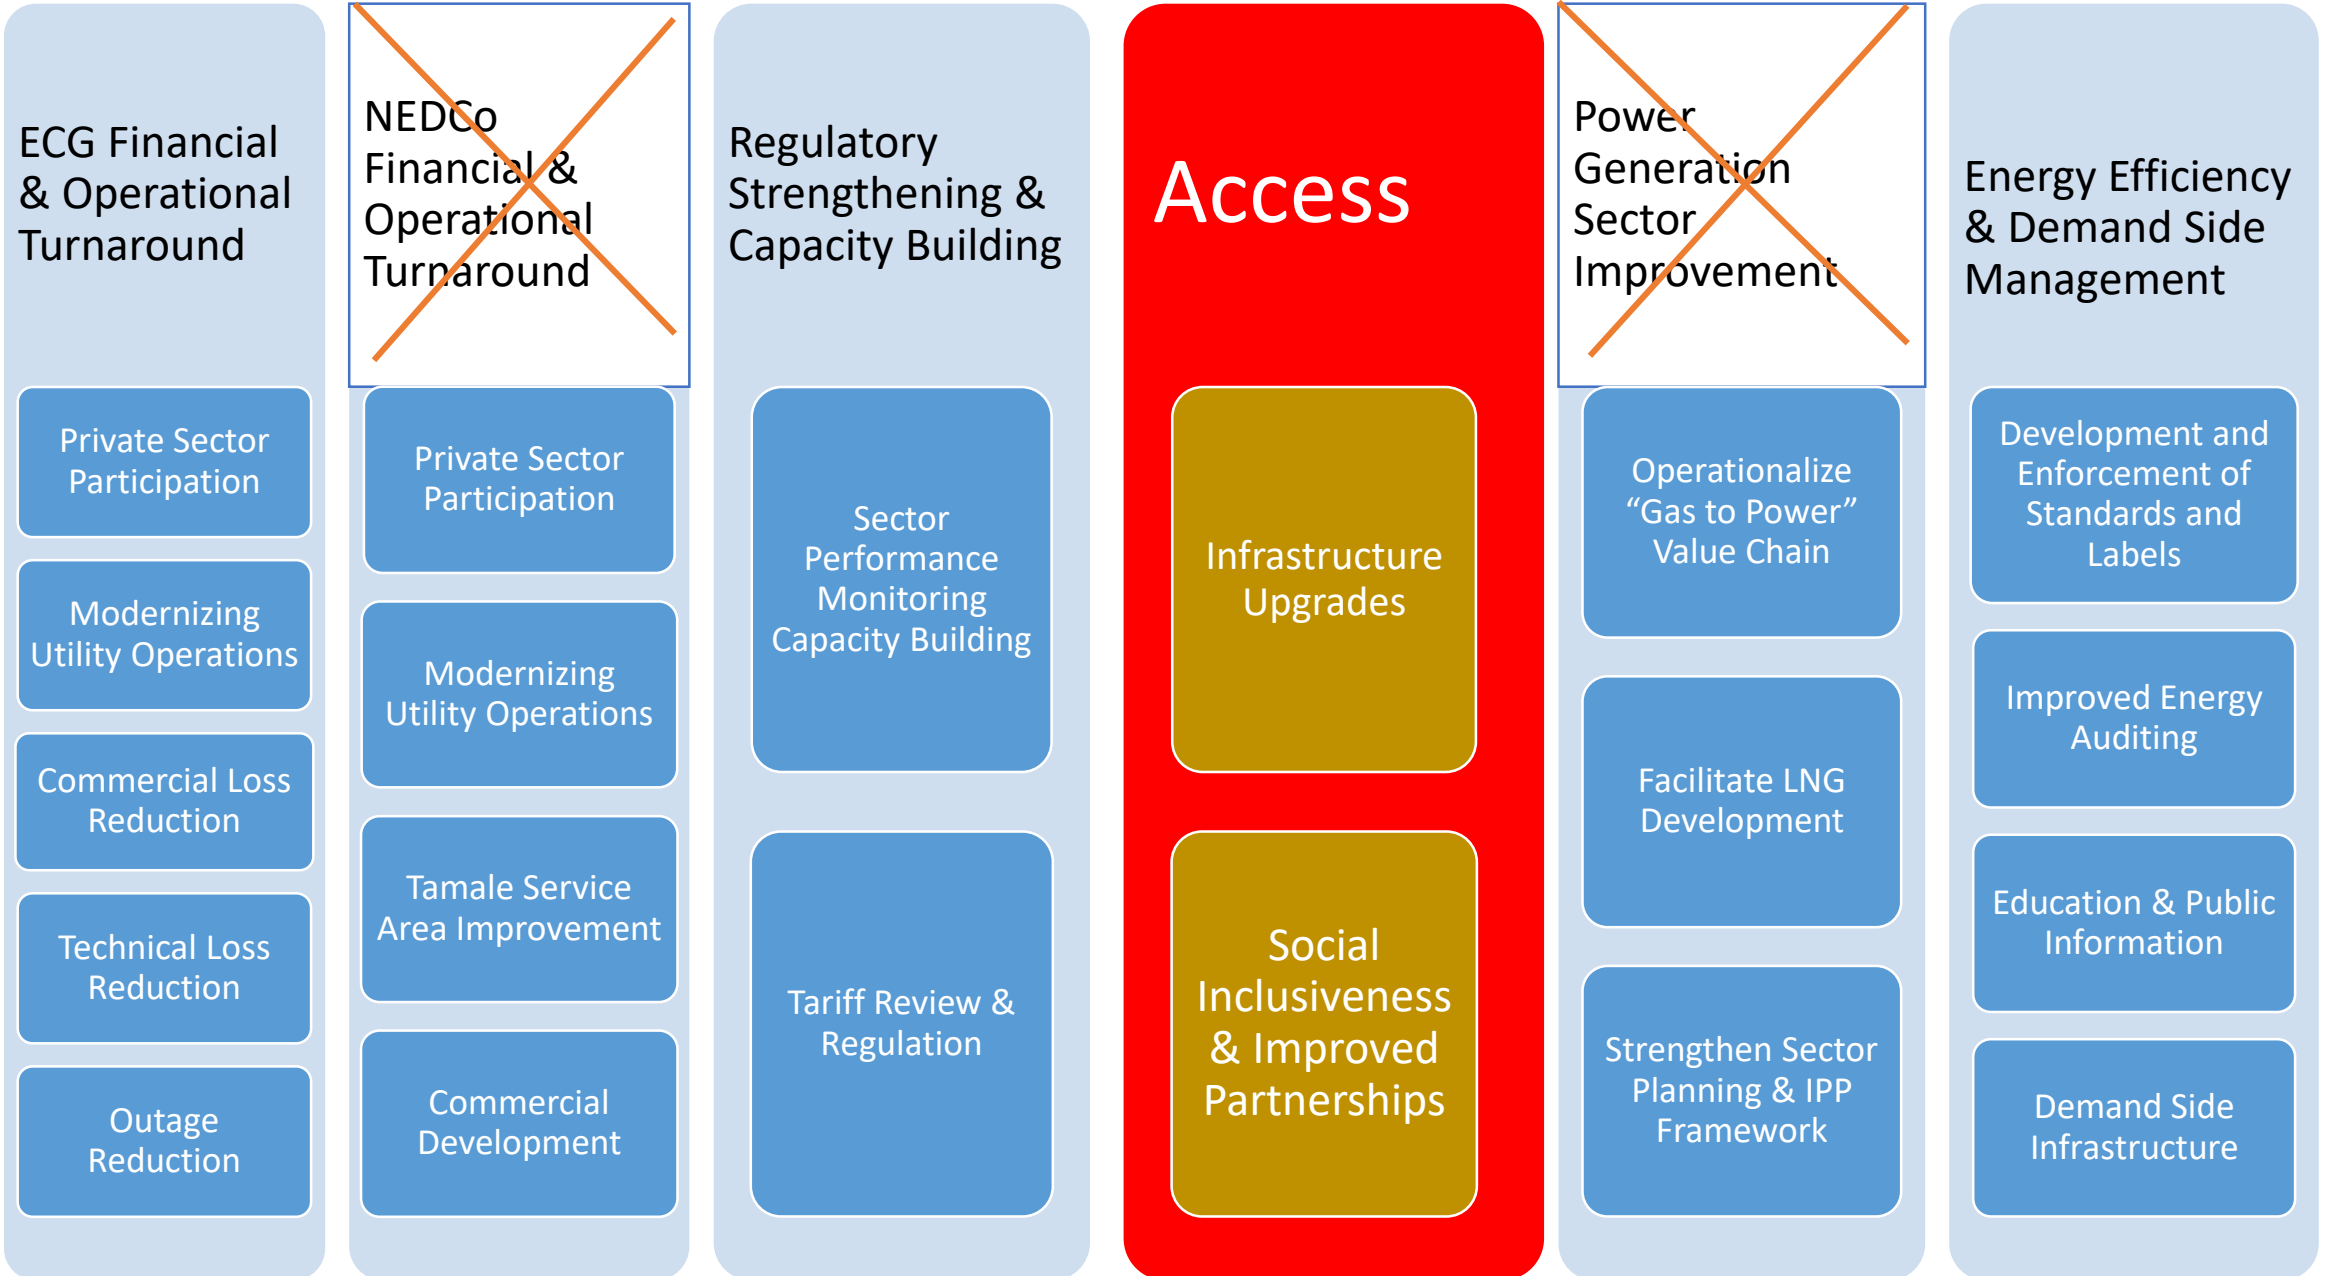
ECG Financial & Operational Turnaround

Private Sector Participation

Modernizing Utility Operations

Commercial Loss Reduction

Technical Loss Reduction

Outage Reduction

NEDCo Financial & Operational Turnaround

Private Sector Participation

Modernizing Utility Operations

Tamale Service Area Improvement

Commercial Development

Regulatory Strengthening & Capacity Building

Sector Performance Monitoring Capacity Building

Tariff Review & Regulation

Access

Infrastructure Upgrades

Social Inclusiveness & Improved Partnerships

Power Generation Sector Improvement

Operationalize "Gas to Power" Value Chain

Facilitate LNG Development

Strengthen Sector Planning & IPP Framework

Energy Efficiency & Demand Side Management

Development and Enforcement of Standards and Labels

Improved Energy Auditing

Education & Public Information

Demand Side Infrastructure